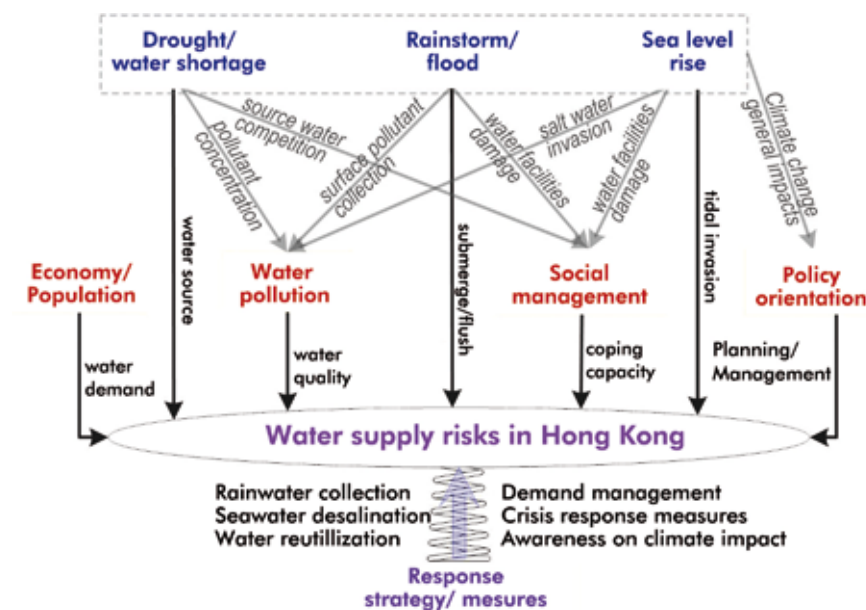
Drought/ water shortage

Rainstorm/ flood

Sea level rise

source water competition

pollutant concentration

surface pollutant collection

water facilities damage

salt water invasion

water facilities damage

Climate change general impacts

water source

submerge/flush

tidal invasion

Economy/ Population

Water pollution

Social management

Policy orientation

water demand

water quality

coping capacity

Planning/ Management

Water supply risks in Hong Kong

Rainwater collection
Seawater desalination
Water reutillization

Demand management
Crisis response measures
Awareness on climate impact

Response strategy/ mesures